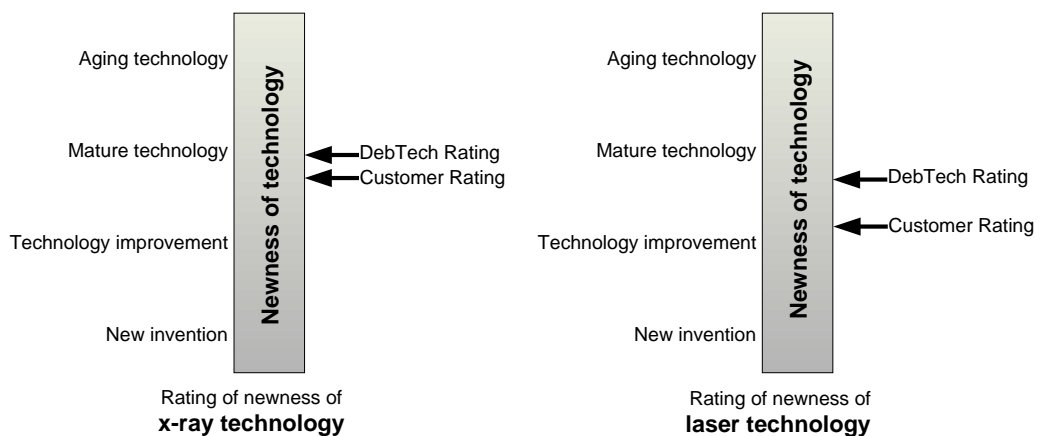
Aging technology

Mature technology

Technology improvement

New invention

Newness of technology

DebTech Rating

Customer Rating

Rating of newness of
**x-ray technology**

Aging technology

Mature technology

Technology improvement

New invention

Newness of technology

DebTech Rating

Customer Rating

Rating of newness of
**laser technology**